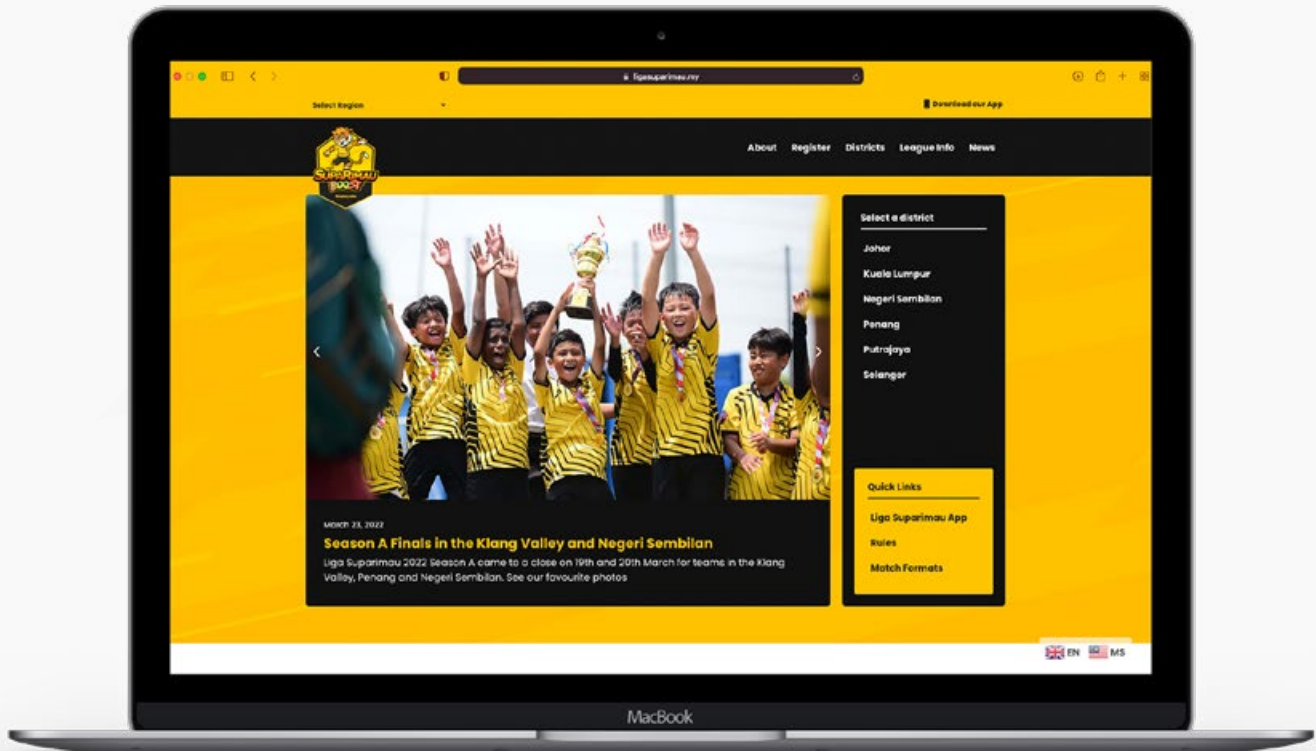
ligasuparimau.my

Select Region

Download our App

About Register Districts League Info News

Select a district

Johor

Kuala Lumpur

Negeri Sembilan

Penang

Putrajaya

Selangor

March 23, 2022

Season A Finals in the Klang Valley and Negeri Sembilan

Liga Suparimau 2022 Season A came to a close on 19th and 20th March for teams in the Klang Valley, Penang and Negeri Sembilan. See our favourite photos

Quick Links

Liga Suparimau App

Rules

Match Formats

EN MS

MacBook